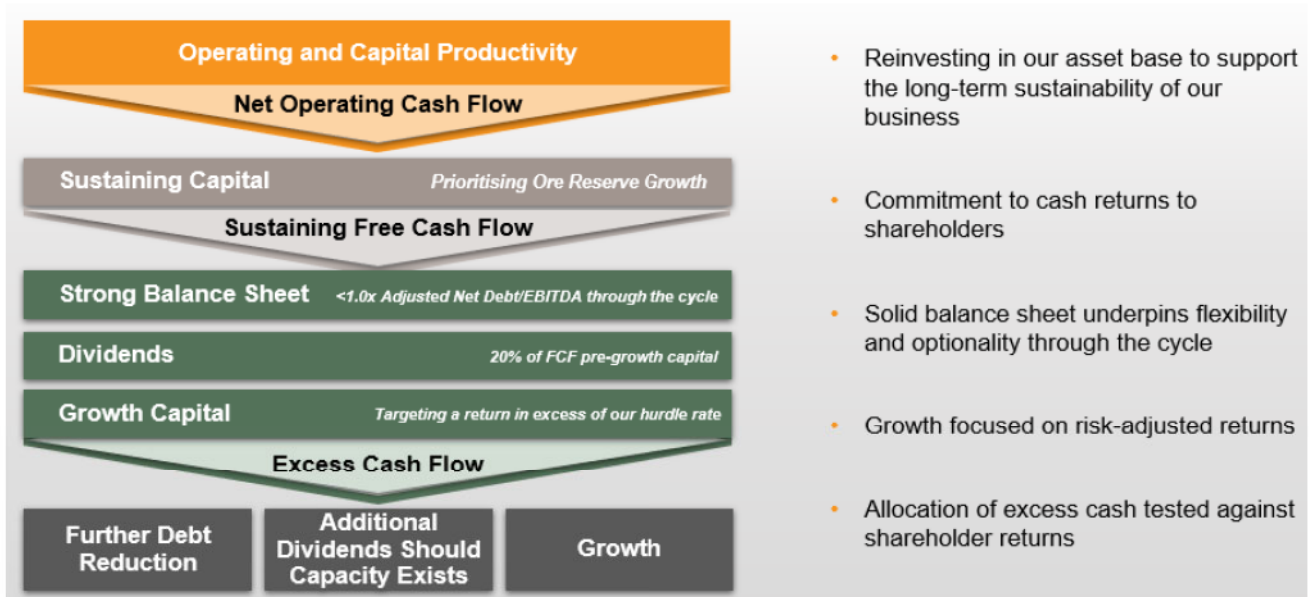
Operating and Capital Productivity

Net Operating Cash Flow

Sustaining Capital Prioritising Ore Reserve Growth

Sustaining Free Cash Flow

Strong Balance Sheet <1.0x Adjusted Net Debt/EBITDA through the cycle

Dividends 20% of FCF pre-growth capital

Growth Capital Targeting a return in excess of our hurdle rate

Excess Cash Flow

Further Debt Reduction

Additional Dividends Should Capacity Exists

Growth

• Reinvesting in our asset base to support the long-term sustainability of our business

• Commitment to cash returns to shareholders

• Solid balance sheet underpins flexibility and optionality through the cycle

• Growth focused on risk-adjusted returns

• Allocation of excess cash tested against shareholder returns